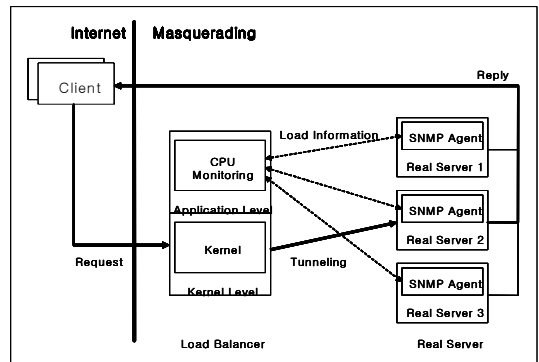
Internet

Masquerading

Client

Reply

Load Information

SNMP Agent

Real Server 1

CPU Monitoring

Application Level

SNMP Agent

Real Server 2

Kernel

Kernel Level

Request

Tunneling

SNMP Agent

Real Server 3

Load Balancer

Real Server